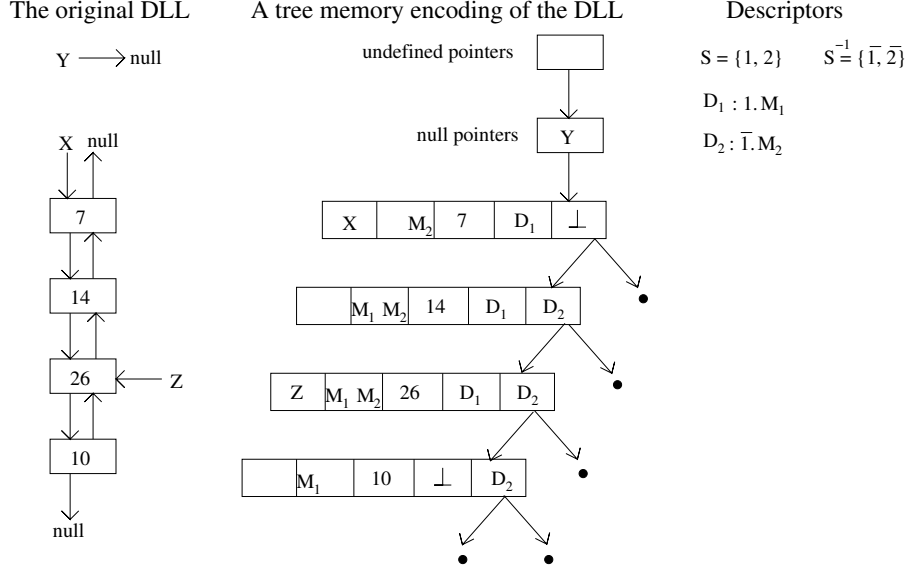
The original DLL

A tree memory encoding of the DLL

Descriptors

Y $\longrightarrow$ null

X null

7

14

26 $\leftarrow$ Z

10

null

undefined pointers

null pointers Y

| X | $M_2$ | 7 | $D_1$ | $\perp$ |
|---|---|---|---|---|

| | $M_1$ $M_2$ | 14 | $D_1$ | $D_2$ |
|---|---|---|---|---|

| Z | $M_1$ $M_2$ | 26 | $D_1$ | $D_2$ |
|---|---|---|---|---|

| | $M_1$ | 10 | $\perp$ | $D_2$ |
|---|---|---|---|---|

$S = \{1, 2\}$ $S^{-1} = \{\overline{1}, \overline{2}\}$

$D_1 : 1. M_1$

$D_2 : \overline{1}. M_2$